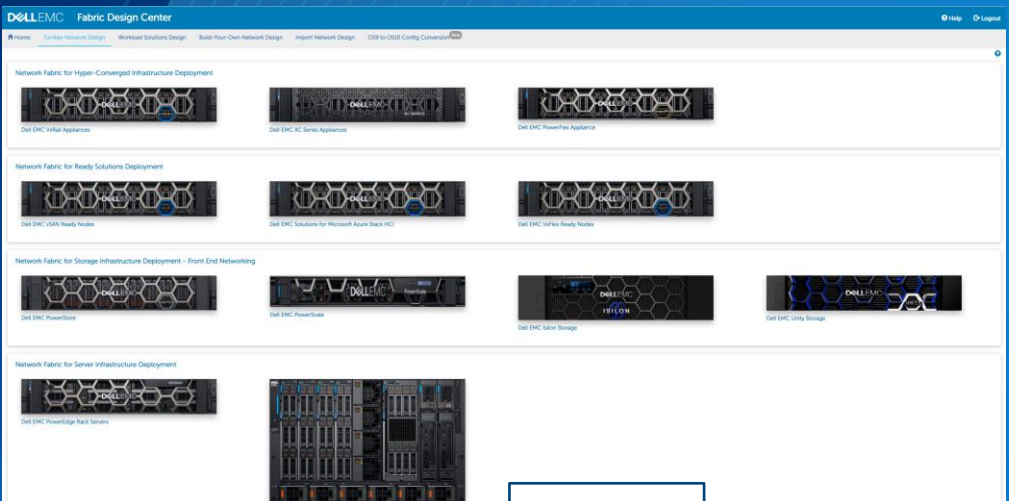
DELLEMC Fabric Design Center

Help Logout

Home Turnkey Network Design Workload Solutions Design Build-Your-Own-Network Design Import Network Design OS9 to OS10 Config Conversion New

Network Fabric for Hyper-Converged Infrastructure Deployment

Dell EMC VxRail Appliances

Dell EMC XC Series Appliances

Dell EMC PowerFlex Appliance

Network Fabric for Ready Solutions Deployment

Dell EMC vSAN Ready Nodes

Dell EMC Solutions for Microsoft Azure Stack HCI

Dell EMC VxFlex Ready Nodes

Network Fabric for Storage Infrastructure Deployment – Front End Networking

Dell EMC PowerStore

Dell EMC PowerScale

Dell EMC Isilon Storage

Dell EMC Unity Storage

Network Fabric for Server Infrastructure Deployment

Dell EMC PowerEdge Rack Servers